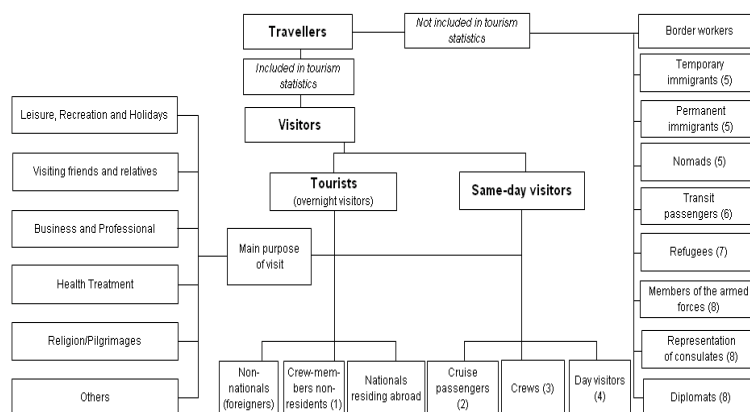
Travellers

Not included in tourism statistics

Included in tourism statistics

Visitors

Tourists
(overnight visitors)

Same-day visitors

Leisure, Recreation and Holidays

Visiting friends and relatives

Business and Professional

Health Treatment

Religion/Pilgrimages

Others

Main purpose of visit

Non-nationals (foreigners)

Crew-members non-residents (1)

Nationals residing abroad

Cruise passengers (2)

Crews (3)

Day visitors (4)

Border workers

Temporary immigrants (5)

Permanent immigrants (5)

Nomads (5)

Transit passengers (6)

Refugees (7)

Members of the armed forces (8)

Representation of consulates (8)

Diplomats (8)